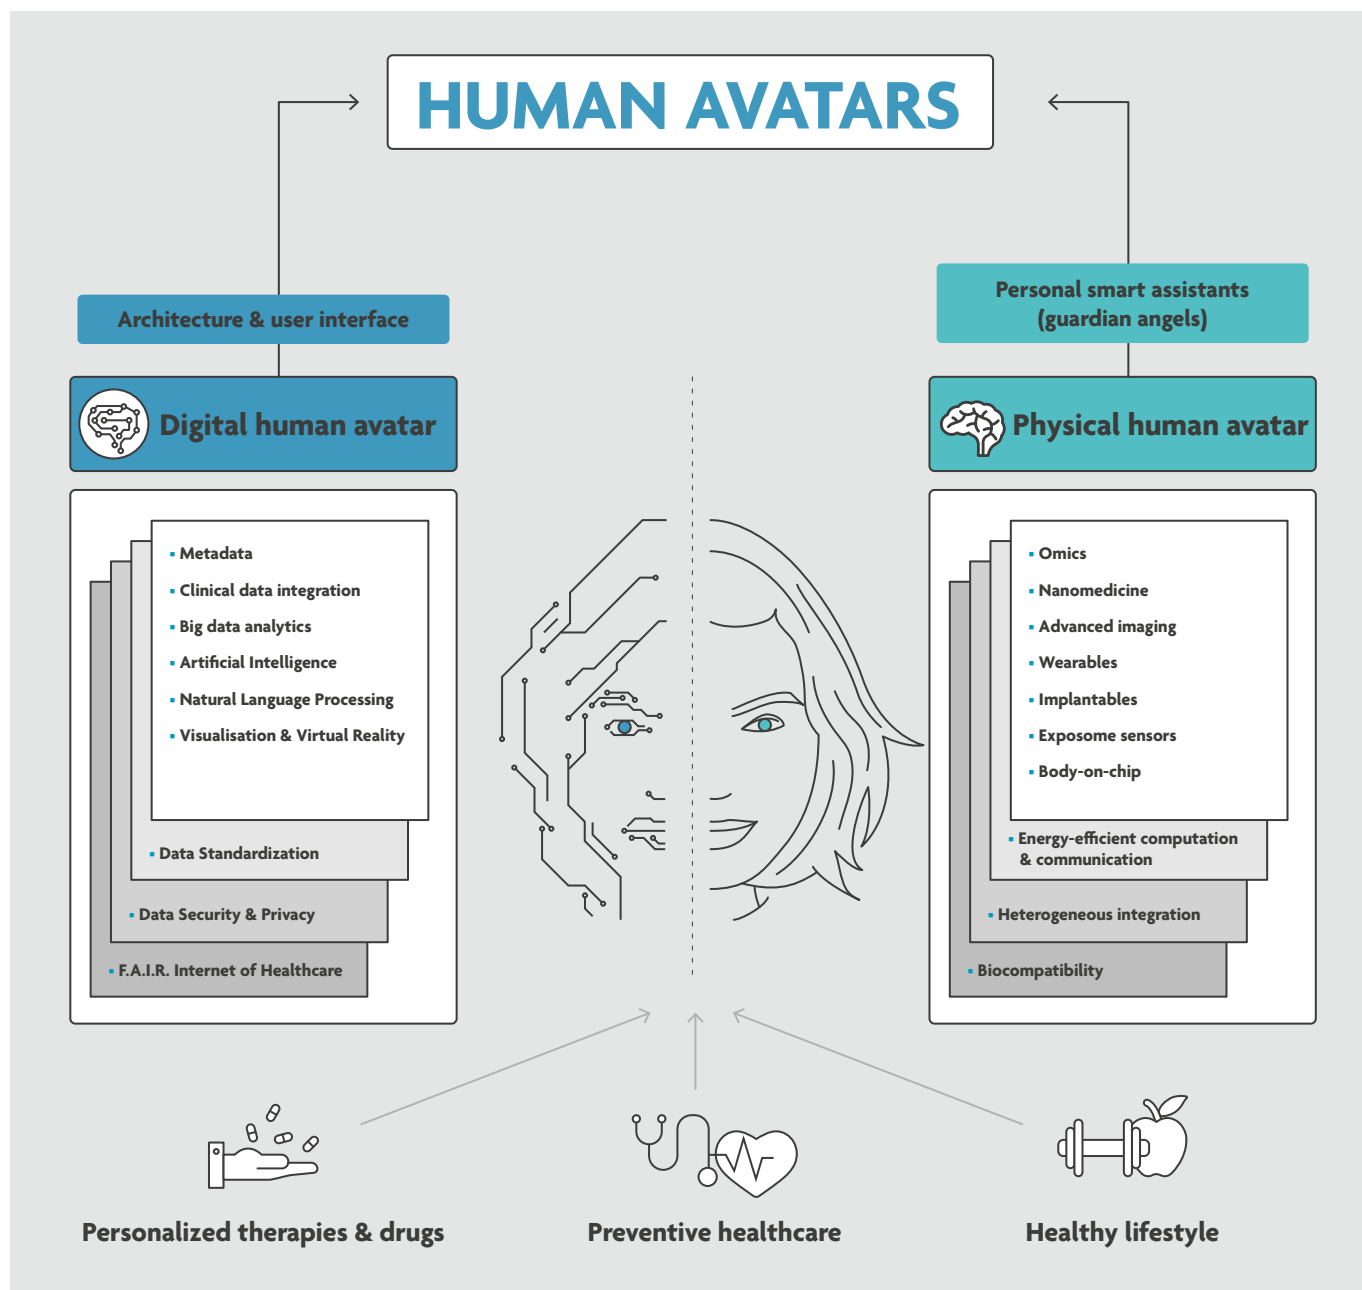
HUMAN AVATARS

Architecture & user interface

Digital human avatar

Metadata
Clinical data integration
Big data analytics
Artificial Intelligence
Natural Language Processing
Visualisation & Virtual Reality

Data Standardization

Data Security & Privacy

F.A.I.R. Internet of Healthcare

Personal smart assistants (guardian angels)

Physical human avatar

Omics
Nanomedicine
Advanced imaging
Wearables
Implantables
Exposome sensors
Body-on-chip

Energy-efficient computation & communication

Heterogeneous integration

Biocompatibility

Personalized therapies & drugs

Preventive healthcare

Healthy lifestyle